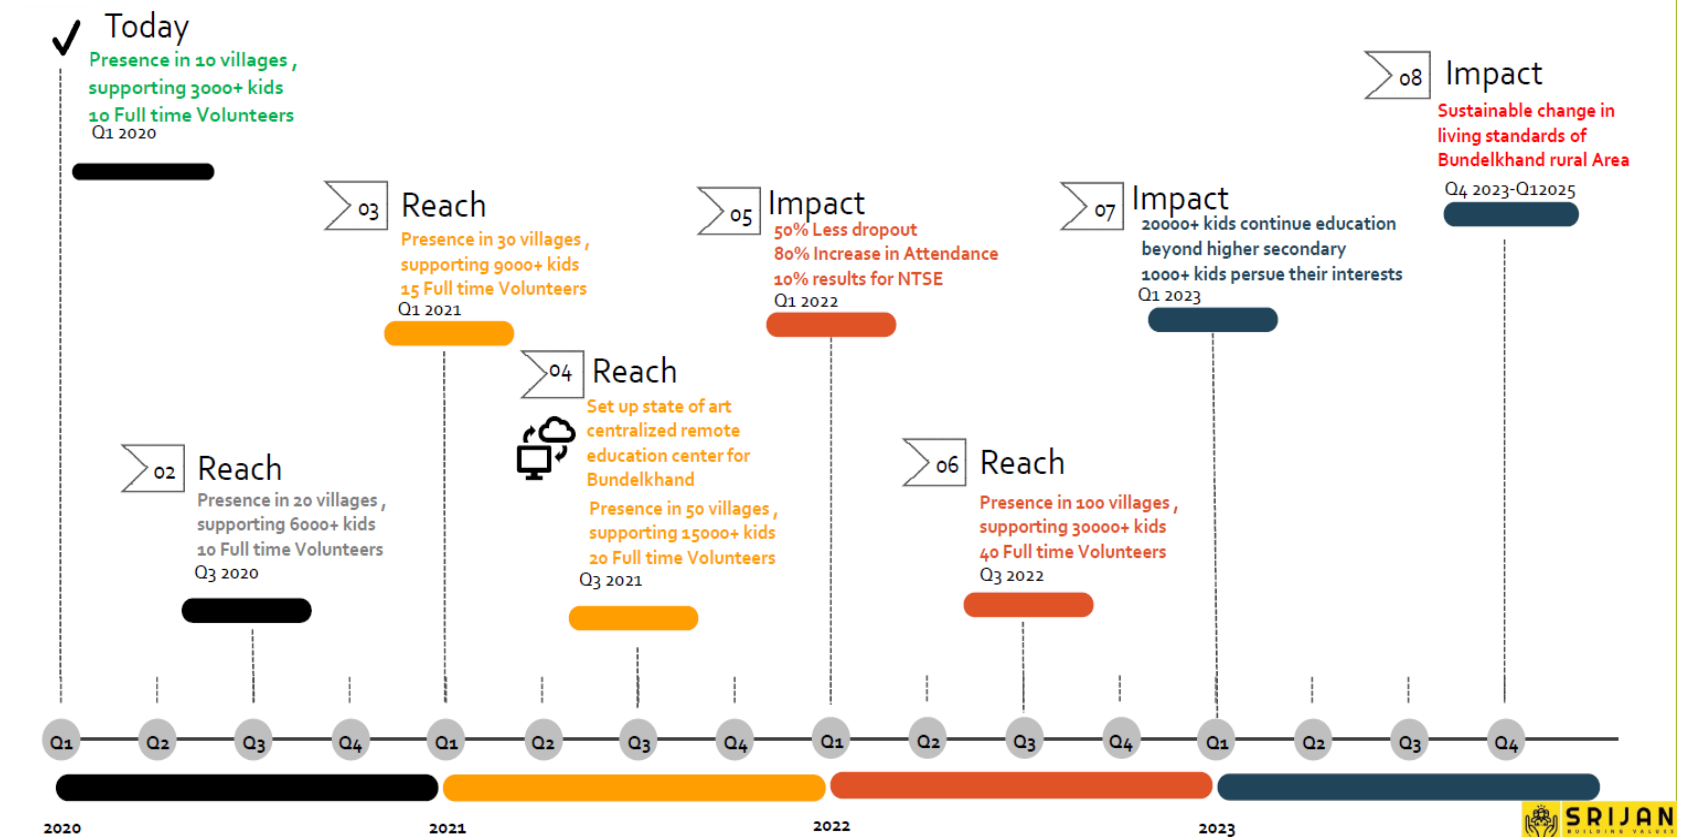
Today
Presence in 10 villages , supporting 3000+ kids
10 Full time Volunteers
Q1 2020

02 Reach
Presence in 20 villages , supporting 6000+ kids
10 Full time Volunteers
Q3 2020

03 Reach
Presence in 30 villages , supporting 9000+ kids
15 Full time Volunteers
Q1 2021

04 Reach
Set up state of art centralized remote education center for Bundelkhand
Presence in 50 villages , supporting 15000+ kids
20 Full time Volunteers
Q3 2021

05 Impact
50% Less dropout
80% Increase in Attendance
10% results for NTSE
Q1 2022

06 Reach
Presence in 100 villages , supporting 30000+ kids
40 Full time Volunteers
Q3 2022

07 Impact
20000+ kids continue education beyond higher secondary
1000+ kids persue their interests
Q1 2023

08 Impact
Sustainable change in living standards of Bundelkhand rural Area
Q4 2023-Q12025

Q1 Q2 Q3 Q4 Q1 Q2 Q3 Q4 Q1 Q2 Q3 Q4 Q1 Q2 Q3 Q4

2020 2021 2022 2023

SRIJAN
BUILDING VALUES